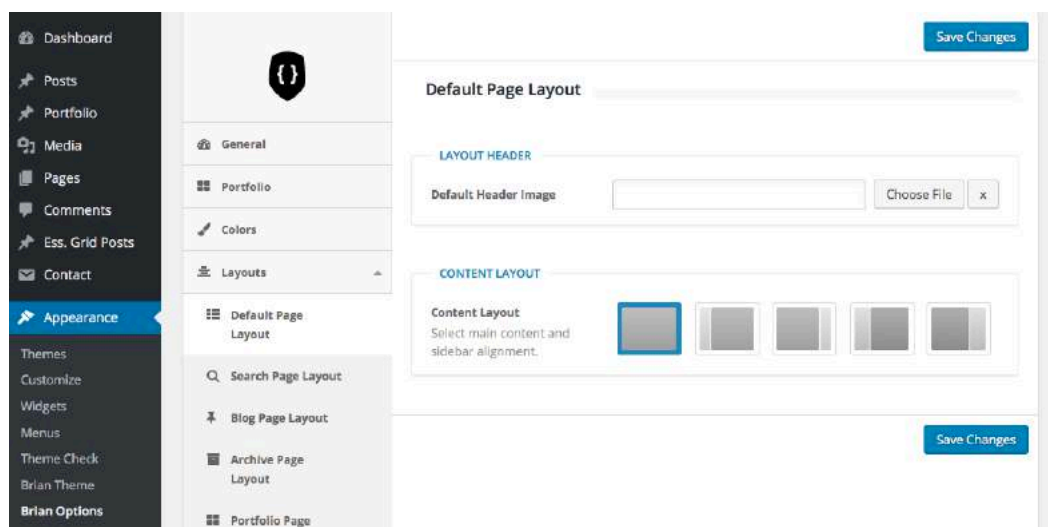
Dashboard
Posts
Portfolio
Media
Pages
Comments
Ess. Grid Posts
Contact
Appearance
Themes
Customize
Widgets
Menus
Theme Check
Brian Theme
Brian Options

{}

General
Portfolio
Colors
Layouts
Default Page Layout
Search Page Layout
Blog Page Layout
Archive Page Layout
Portfolio Page

Save Changes

Default Page Layout

LAYOUT HEADER
Default Header Image
Choose File
x

CONTENT LAYOUT
Content Layout
Select main content and sidebar alignment.

Save Changes